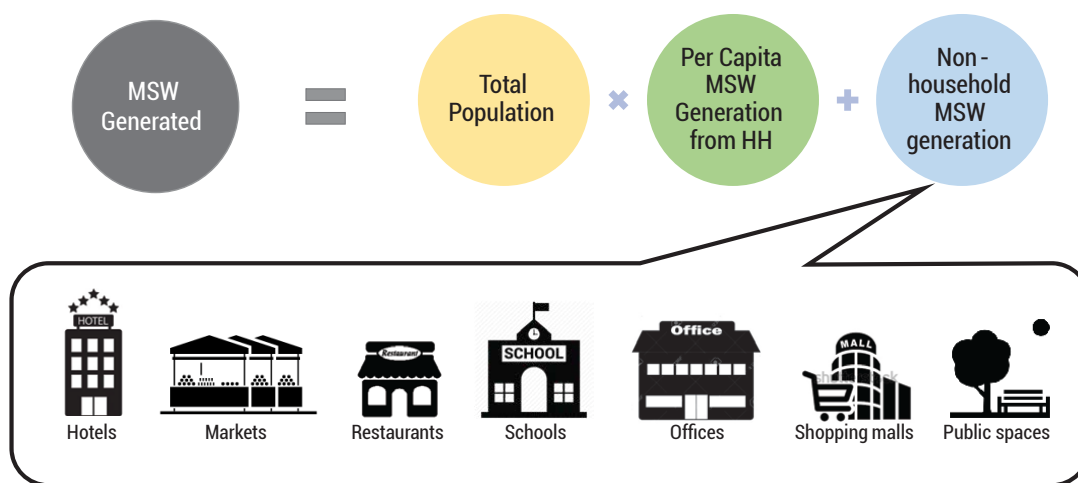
MSW Generated = Total Population × Per Capita MSW Generation from HH + Non - household MSW generation

HOTEL

Hotels

Markets

Restaurant

Restaurants

SCHOOL

Schools

Office

Offices

MALL

Shopping malls

Public spaces